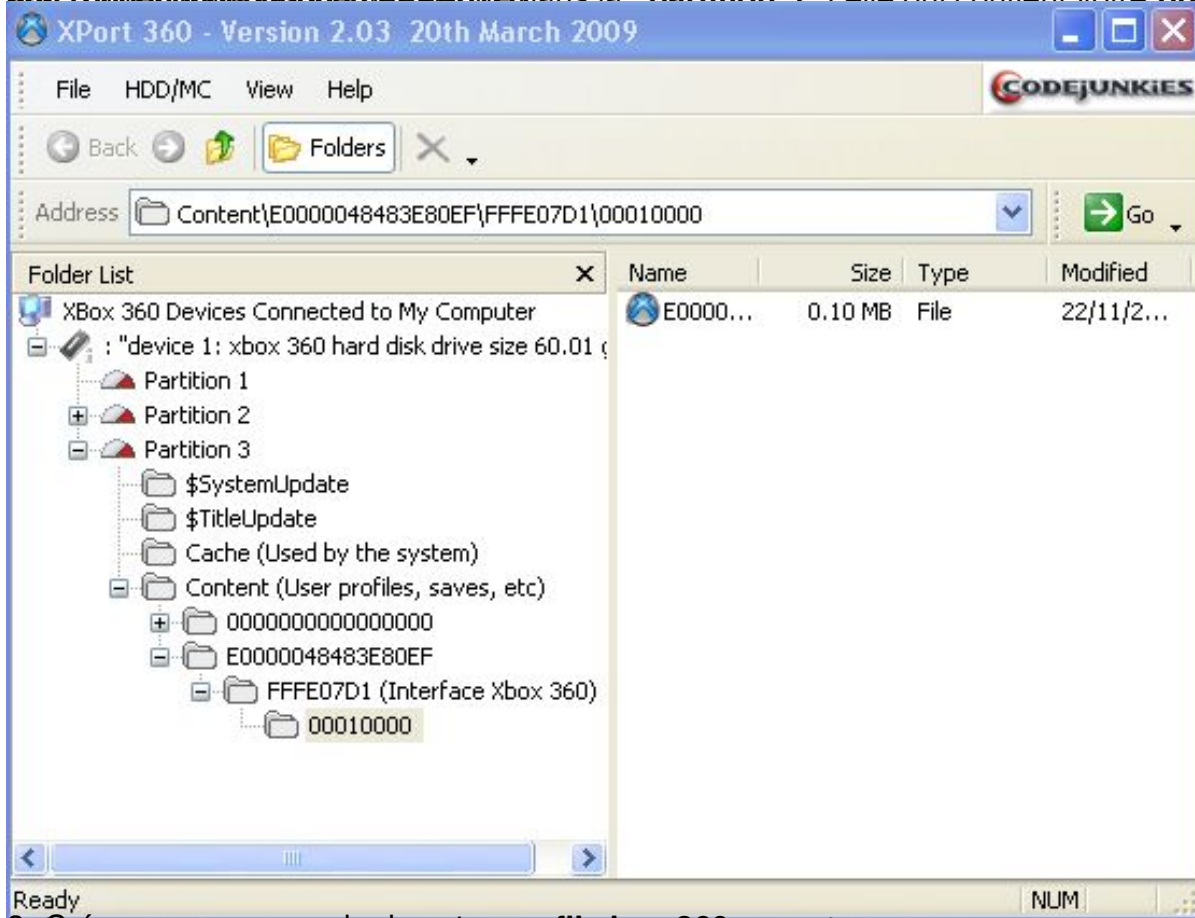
XPort 360 - Version 2.03 20th March 2009

File HDD/MC View Help

CODEJUNKIES

Back Folders

Address Content\E0000048483E80EF\FFFE07D1\00010000

Go

Folder List

XBox 360 Devices Connected to My Computer
: "device 1: xbox 360 hard disk drive size 60.01 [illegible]
Partition 1
Partition 2
Partition 3
$SystemUpdate
$TitleUpdate
Cache (Used by the system)
Content (User profiles, saves, etc)
0000000000000000
E0000048483E80EF
FFFE07D1 (Interface Xbox 360)
00010000

| Name | Size | Type | Modified |
|---|---|---|---|
| E0000... | 0.10 MB | File | 22/11/2... |

Ready

NUM

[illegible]